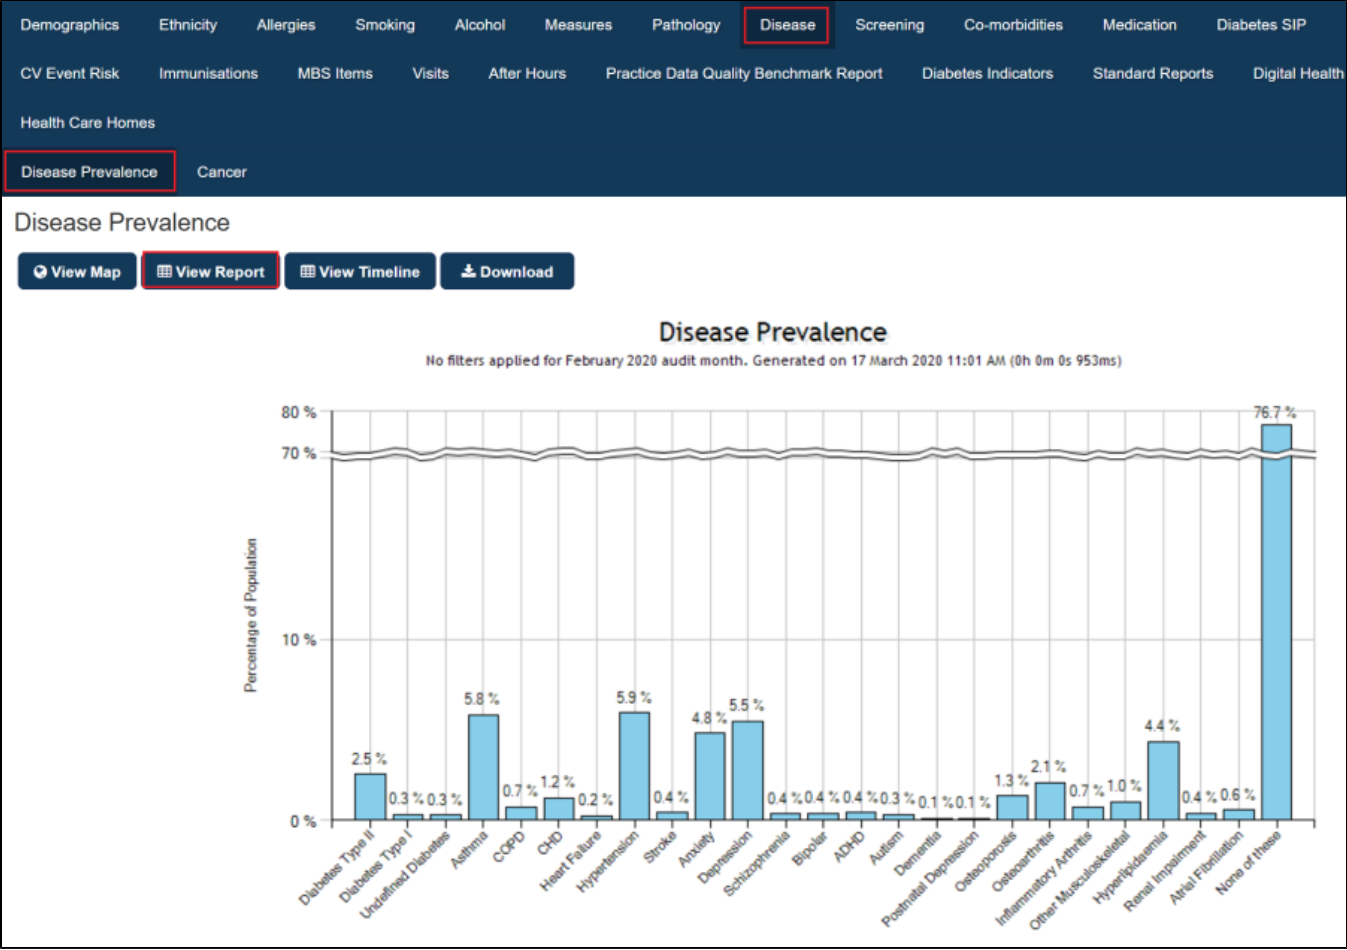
Demographics Ethnicity Allergies Smoking Alcohol Measures Pathology Disease Screening Co-morbidities Medication Diabetes SIP

CV Event Risk Immunisations MBS Items Visits After Hours Practice Data Quality Benchmark Report Diabetes Indicators Standard Reports Digital Health

Health Care Homes

Disease Prevalence Cancer

Disease Prevalence

View Map View Report View Timeline Download

Disease Prevalence

No filters applied for February 2020 audit month. Generated on 17 March 2020 11:01 AM (0h 0m 0s 953ms)

Percentage of Population

80 %
70 %
10 %
0 %

2.5 % 0.3 % 0.3 % 5.8 % 0.7 % 1.2 % 0.2 % 5.9 % 0.4 % 4.8 % 5.5 % 0.4 % 0.4 % 0.4 % 0.3 % 0.1 % 0.1 % 1.3 % 2.1 % 0.7 % 1.0 % 4.4 % 0.4 % 0.6 % 76.7 %

Diabetes Type II
Diabetes Type I
Undefined Diabetes
Asthma
COPD
CHD
Heart Failure
Hypertension
Stroke
Anxiety
Depression
Schizophrenia
Bipolar
ADHD
Autism
Dementia
Postnatal Depression
Osteoporosis
Osteoarthritis
Inflammatory Arthritis
Other Musculoskeletal
Hyperlipidaemia
Renal Impairment
Atrial Fibrillation
None of these